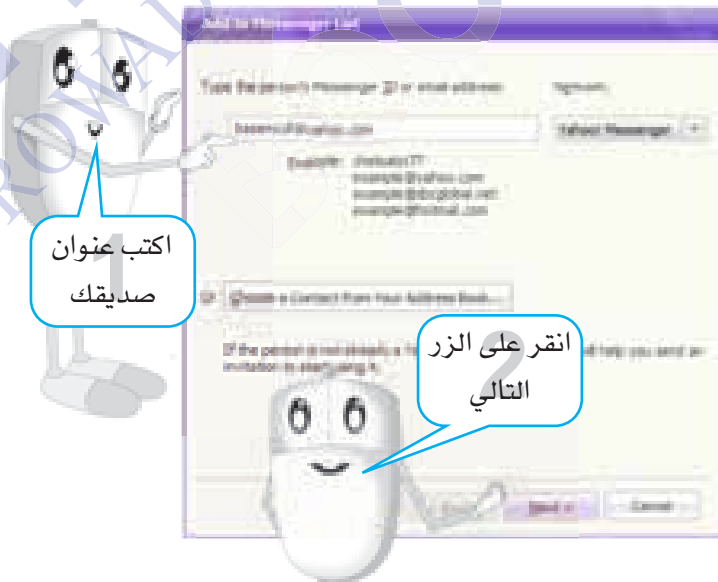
Add to Messenger List

Type the person's Messenger ID or email address:

Network:

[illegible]@yahoo.com

Yahoo! Messenger

Example: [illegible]
example@yahoo.com
example@sbcglobal.net
example@hotmail.com

Choose a Contact from Your Address Book...

If the person is not already a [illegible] help you send an invitation to start using it.

Back

Next >

Cancel

1
اكتب عنوان صديقك

2
انقر على الزر التالي